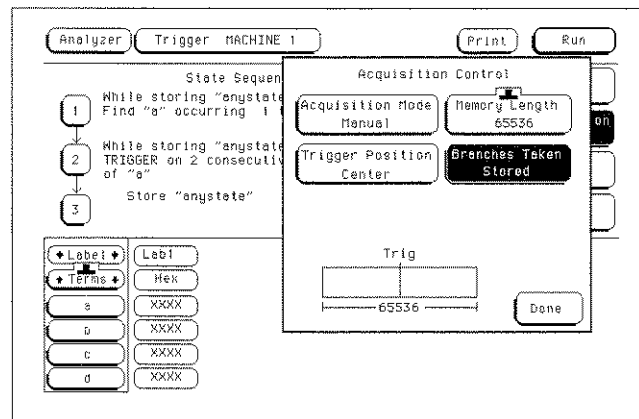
Analyzer

Trigger MACHINE 1

Print

Run

State Sequen

1

While storing "anystate

Find "a" occurring 1

2

While storing "anystate

TRIGGER on 2 consecutiv

of "a"

3

Store "anystate"

on

Acquisition Control

Acquisition Mode

Manual

Memory Length

65536

Trigger Position

Center

Branches Taken

Stored

Trig

65536

Done

Label

Terms

Lab1

Hex

a

XXXX

b

XXXX

c

XXXX

d

XXXX